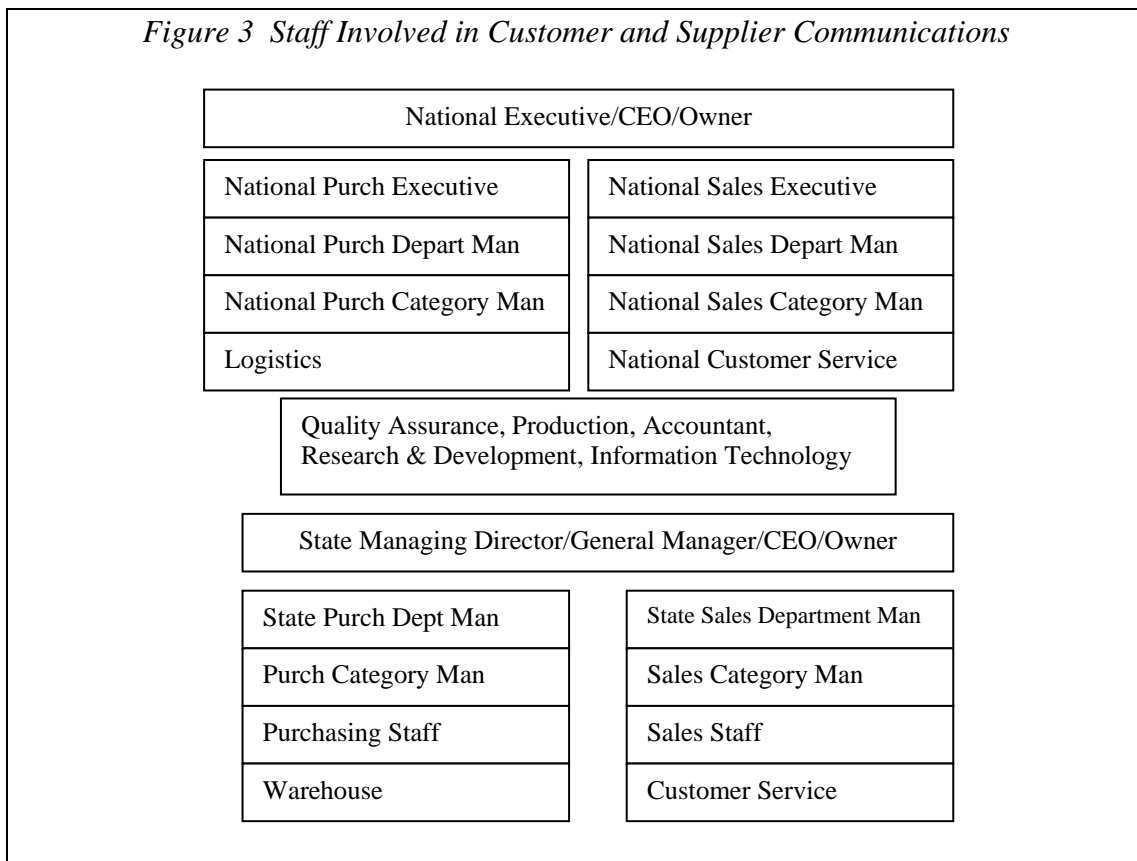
*Figure 3 Staff Involved in Customer and Supplier Communications*

National Executive/CEO/Owner

National Purch Executive
National Purch Depart Man
National Purch Category Man
Logistics

National Sales Executive
National Sales Depart Man
National Sales Category Man
National Customer Service

Quality Assurance, Production, Accountant, Research & Development, Information Technology

State Managing Director/General Manager/CEO/Owner

State Purch Dept Man
Purch Category Man
Purchasing Staff
Warehouse

State Sales Department Man
Sales Category Man
Sales Staff
Customer Service